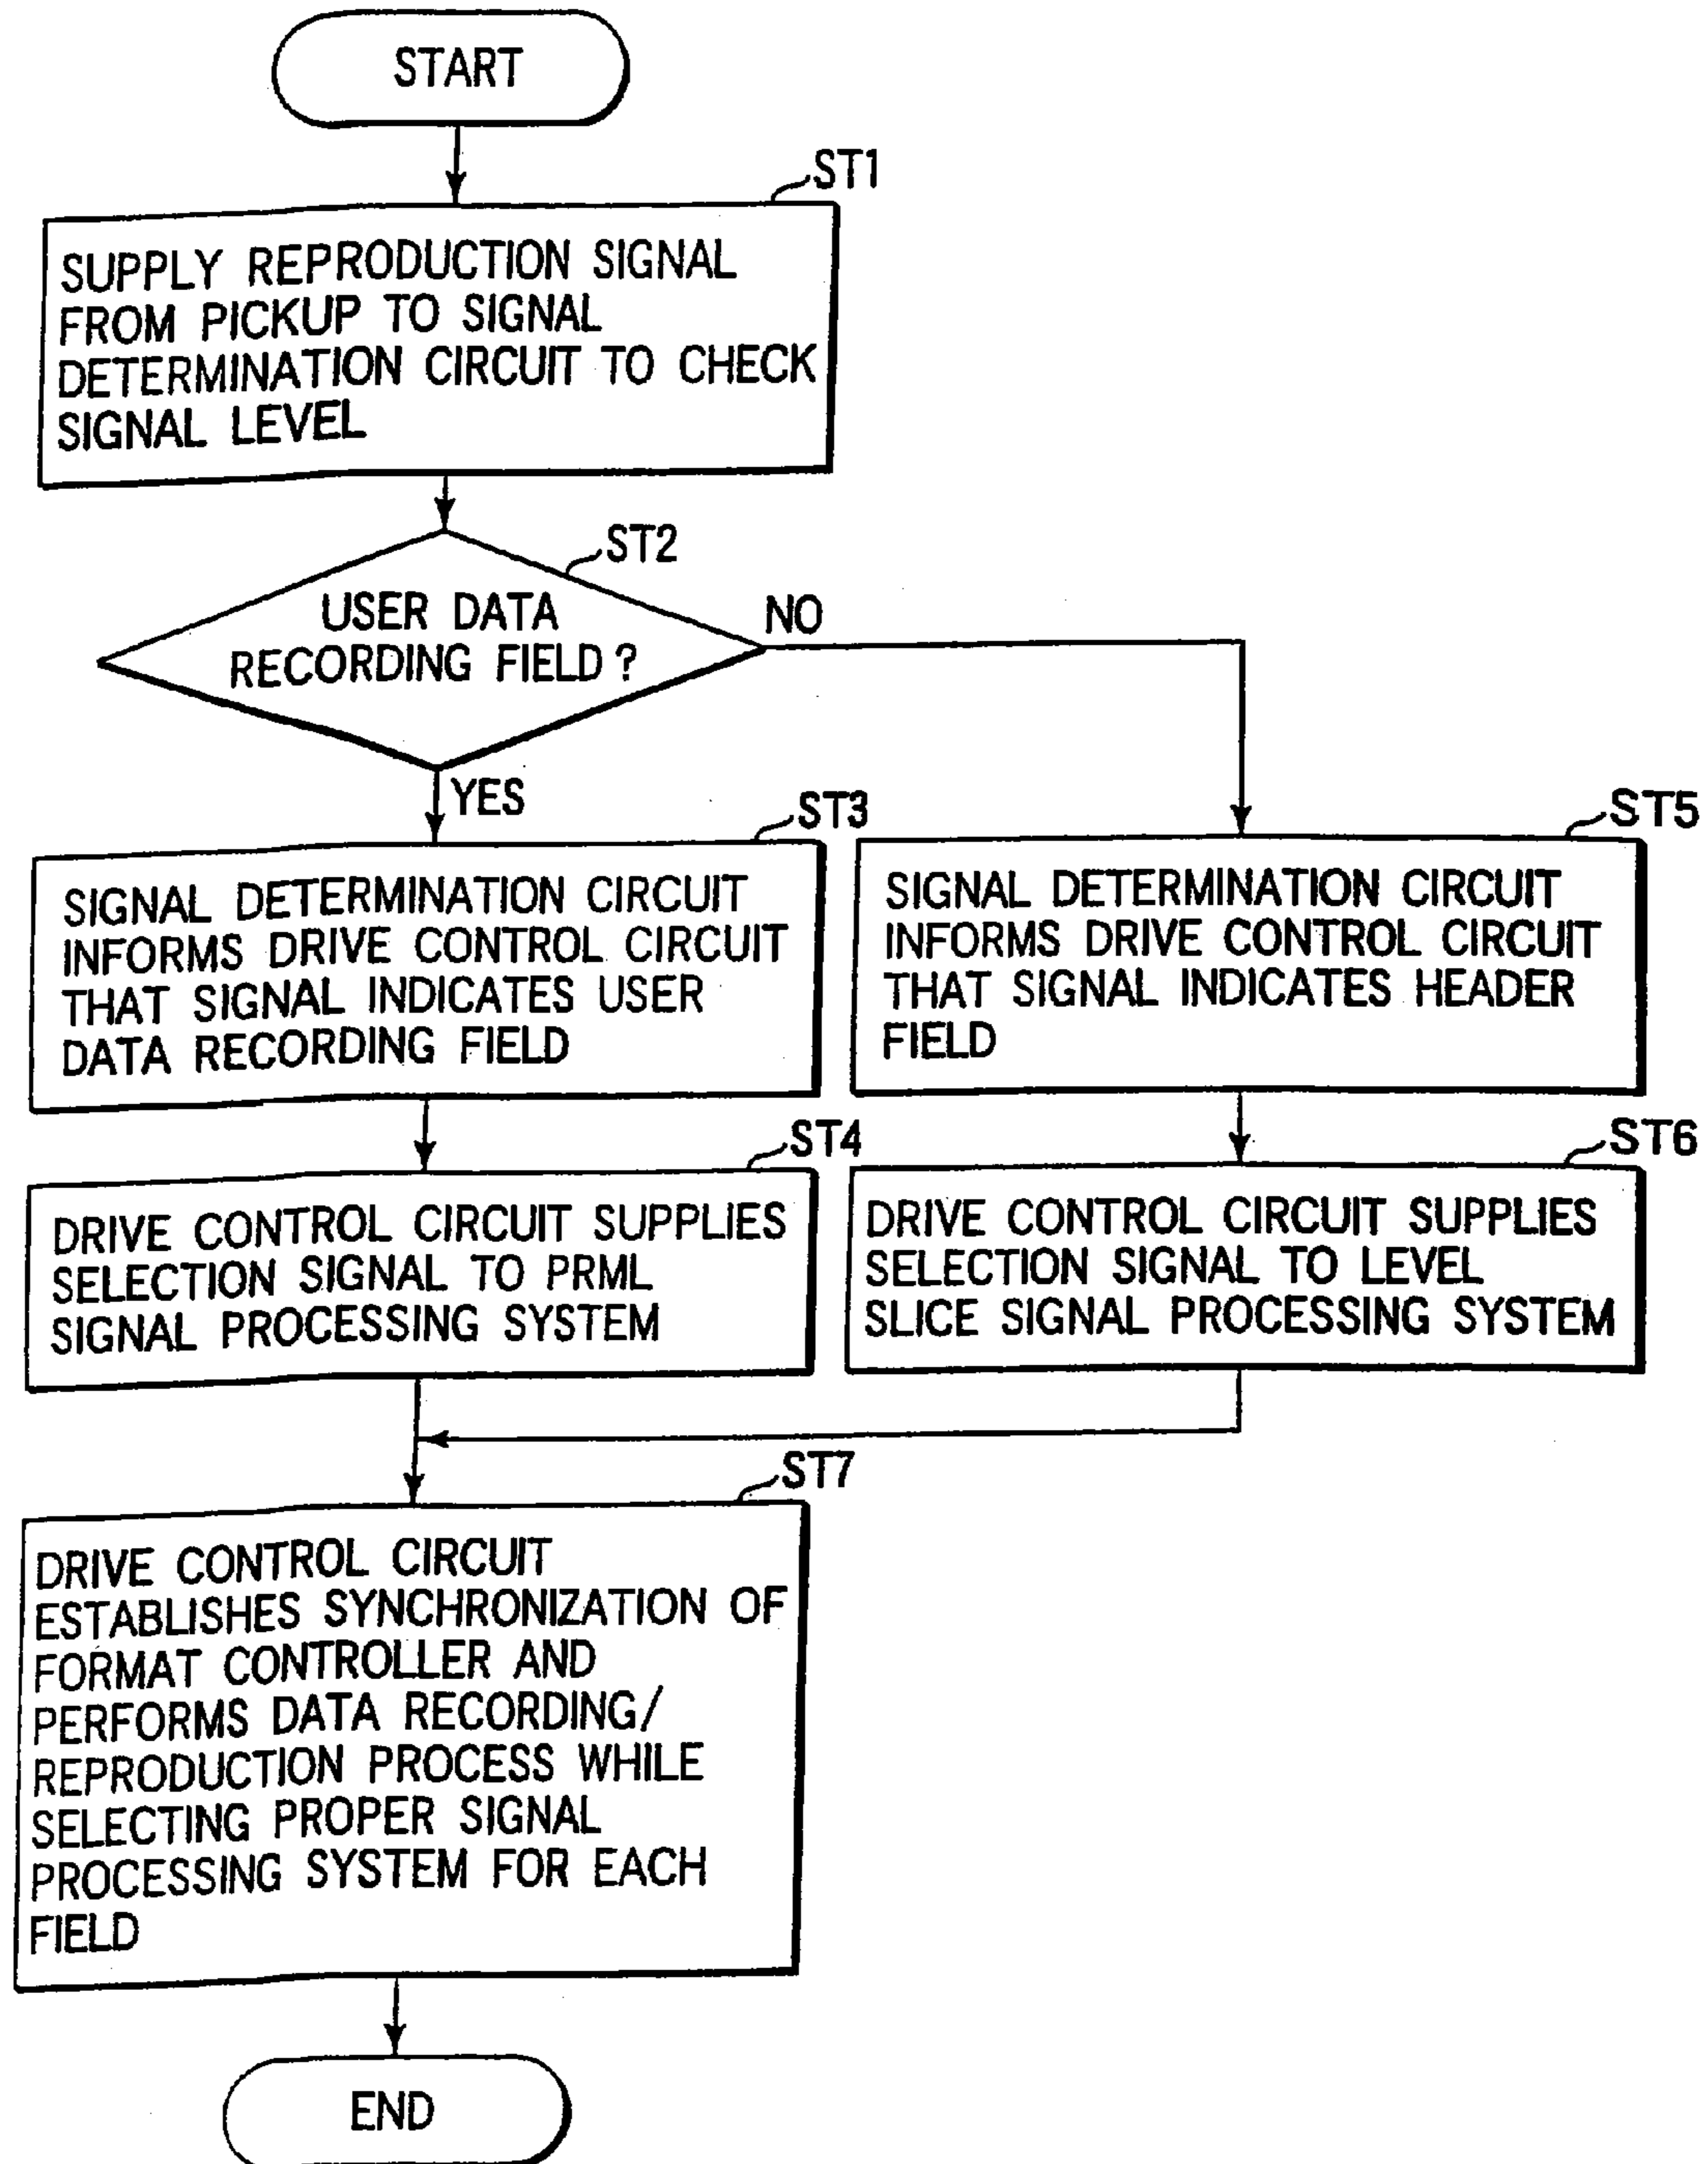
START

ST1

SUPPLY REPRODUCTION SIGNAL FROM PICKUP TO SIGNAL DETERMINATION CIRCUIT TO CHECK SIGNAL LEVEL

ST2

USER DATA RECORDING FIELD ?

NO

YES

ST3

SIGNAL DETERMINATION CIRCUIT INFORMS DRIVE CONTROL CIRCUIT THAT SIGNAL INDICATES USER DATA RECORDING FIELD

ST4

DRIVE CONTROL CIRCUIT SUPPLIES SELECTION SIGNAL TO PRML SIGNAL PROCESSING SYSTEM

ST5

SIGNAL DETERMINATION CIRCUIT INFORMS DRIVE CONTROL CIRCUIT THAT SIGNAL INDICATES HEADER FIELD

ST6

DRIVE CONTROL CIRCUIT SUPPLIES SELECTION SIGNAL TO LEVEL SLICE SIGNAL PROCESSING SYSTEM

ST7

DRIVE CONTROL CIRCUIT ESTABLISHES SYNCHRONIZATION OF FORMAT CONTROLLER AND PERFORMS DATA RECORDING/ REPRODUCTION PROCESS WHILE SELECTING PROPER SIGNAL PROCESSING SYSTEM FOR EACH FIELD

END